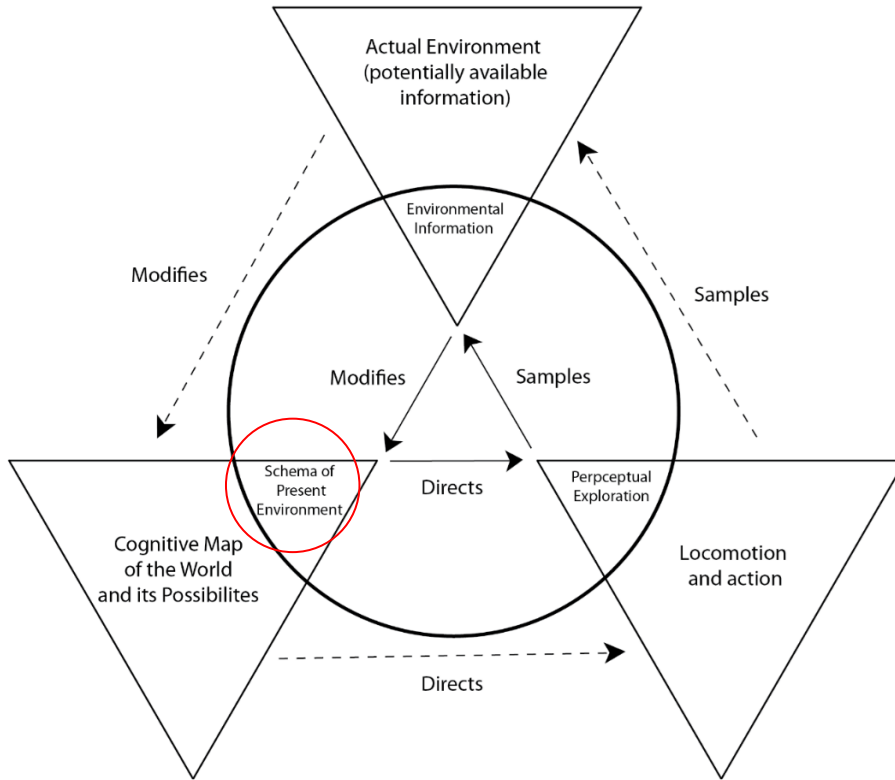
Actual Environment (potentially available information)

Environmental Information

Modifies

Samples

Modifies

Samples

Schema of Present Environment

Directs

Perpceptual Exploration

Cognitive Map of the World and its Possibilites

Locomotion and action

Directs